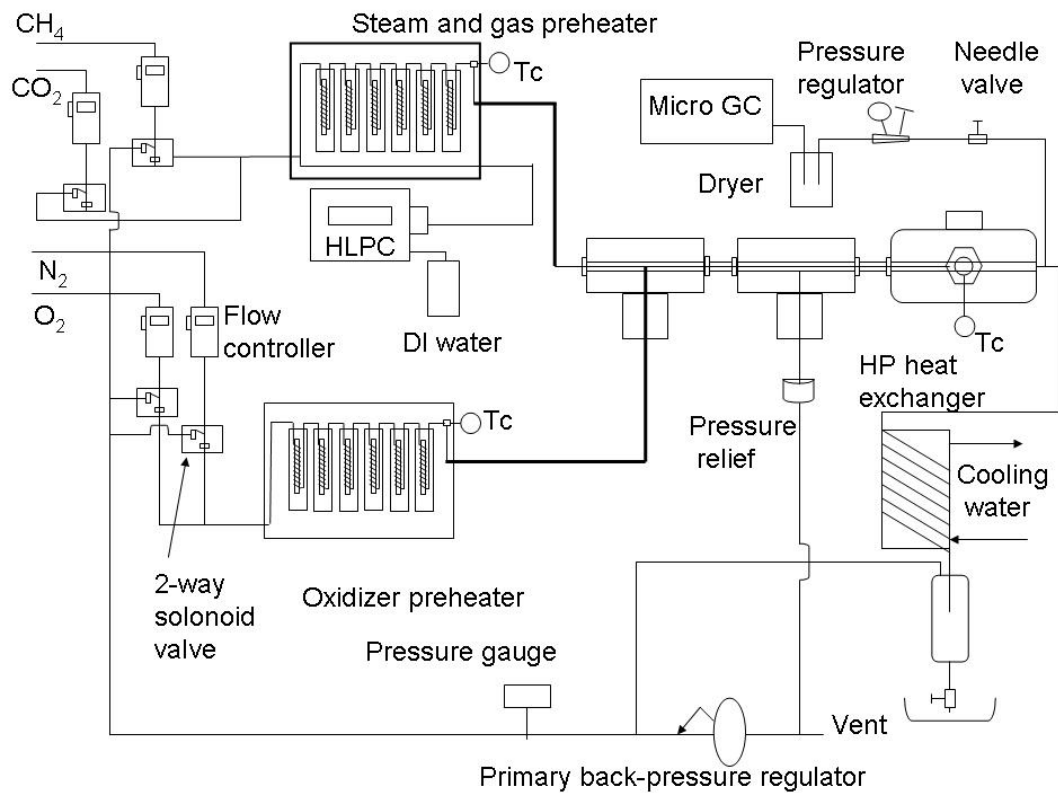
$CH_4$

$CO_2$

Steam and gas preheater

Tc

Pressure regulator

Needle valve

Micro GC

Dryer

HLPC

DI water

$N_2$

$O_2$

Flow controller

Tc

Tc

HP heat exchanger

Pressure relief

Cooling water

2-way solonoid valve

Oxidizer preheater

Pressure gauge

Vent

Primary back-pressure regulator